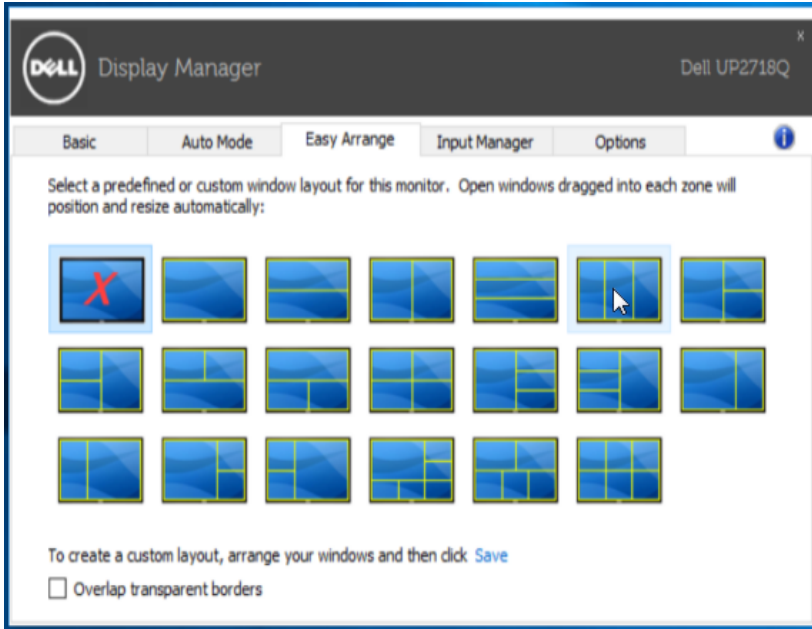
DELL Display Manager

Dell UP2718Q

x

Basic

Auto Mode

Easy Arrange

Input Manager

Options

Select a predefined or custom window layout for this monitor. Open windows dragged into each zone will position and resize automatically:

To create a custom layout, arrange your windows and then click Save

Overlap transparent borders